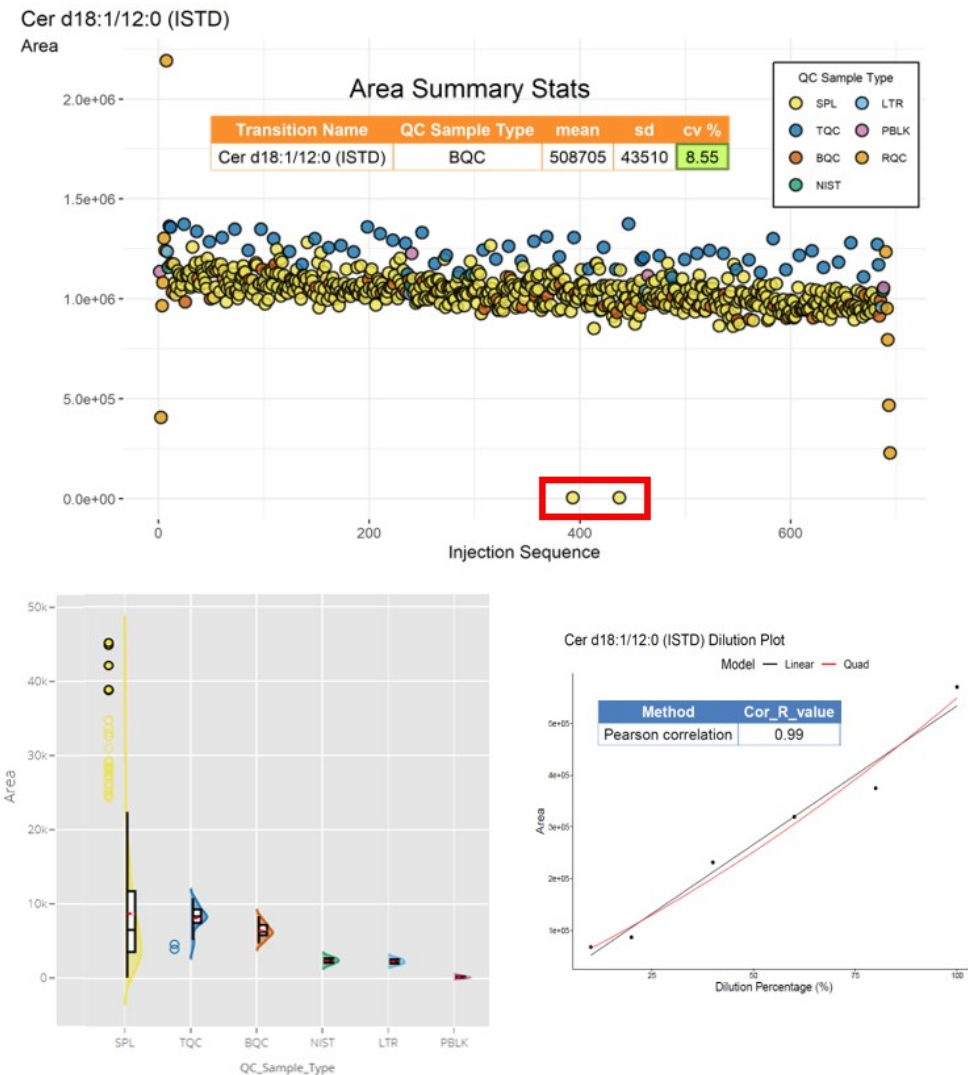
Cer d18:1/12:0 (ISTD)

Area

Area Summary Stats

| Transition Name | QC Sample Type | mean | sd | cv % |
|---|---|---|---|---|
| Cer d18:1/12:0 (ISTD) | BQC | 508705 | 43510 | 8.55 |

QC Sample Type
SPL
LTR
TQC
PBLK
BQC
RQC
NIST

2.0e+06
1.5e+06
1.0e+06
5.0e+05
0.0e+00

0
200
400
600

Injection Sequence

50k
40k
30k
20k
10k
0

Area

SPL
TQC
BQC
NIST
LTR
PBLK

QC_Sample_Type

Cer d18:1/12:0 (ISTD) Dilution Plot

Model — Linear — Quad

| Method | Cor_R_value |
|---|---|
| Pearson correlation | 0.99 |

Area

5e+05
4e+05
3e+05
2e+05
1e+05

25
50
75
100

Dilution Percentage (%)